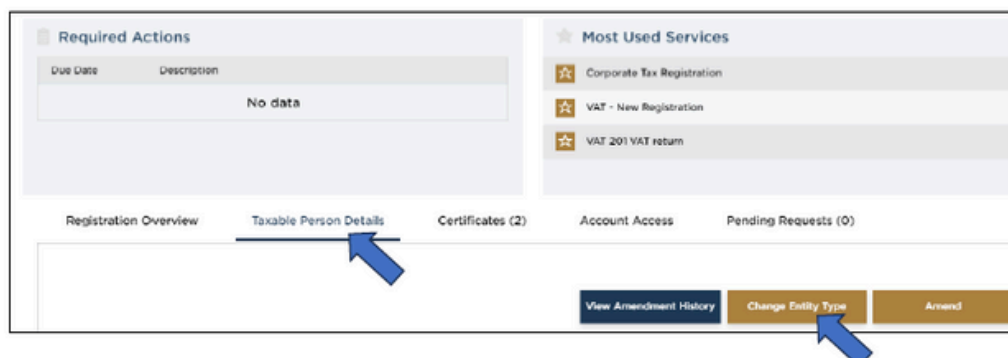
Required Actions

| Due Date | Description |
|---|---|
| No data | |

Most Used Services

Corporate Tax Registration

VAT - New Registration

VAT 201 VAT return

Registration Overview Taxable Person Details Certificates (2) Account Access Pending Requests (0)

View Amendment History Change Entity Type Amend